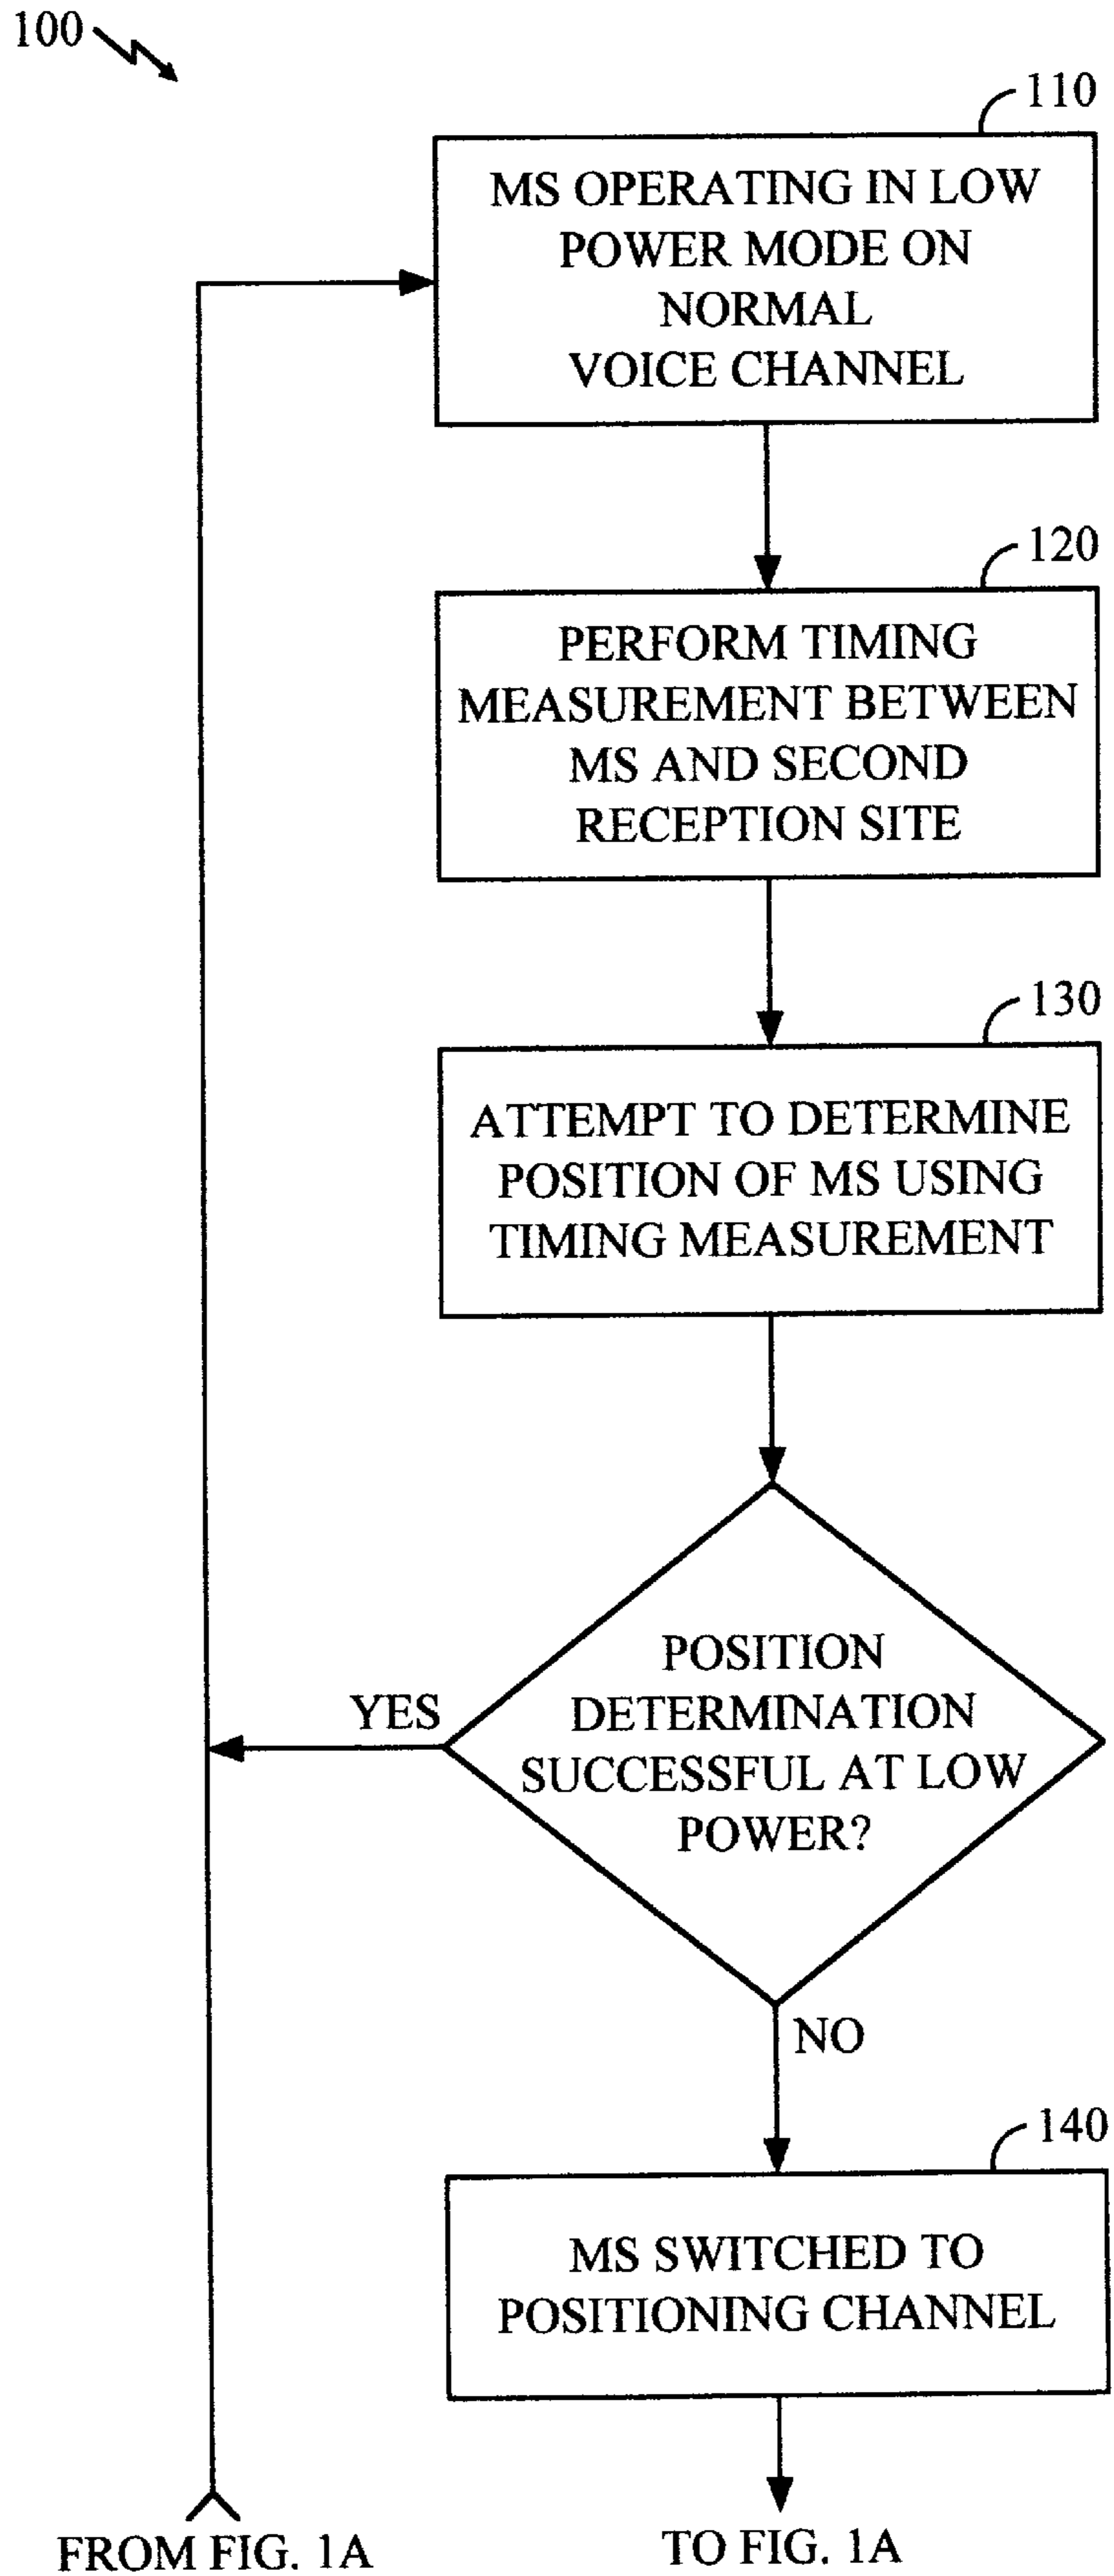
100

110

MS OPERATING IN LOW POWER MODE ON NORMAL VOICE CHANNEL

120

PERFORM TIMING MEASUREMENT BETWEEN MS AND SECOND RECEPTION SITE

130

ATTEMPT TO DETERMINE POSITION OF MS USING TIMING MEASUREMENT

POSITION DETERMINATION SUCCESSFUL AT LOW POWER?

YES

NO

140

MS SWITCHED TO POSITIONING CHANNEL

FROM FIG. 1A

TO FIG. 1A